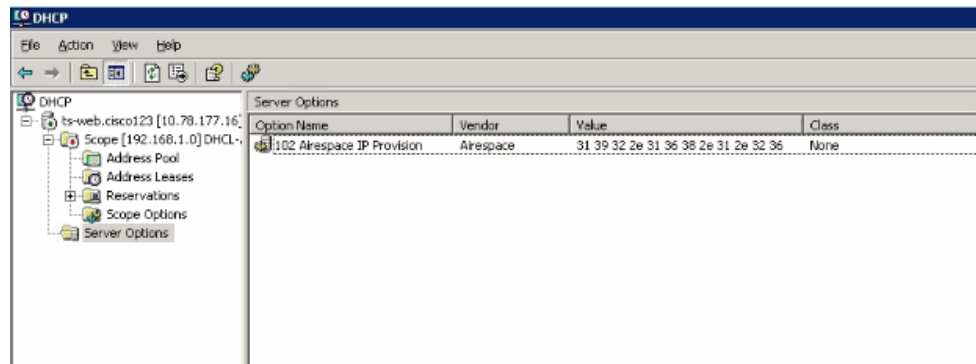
DHCP

File Action View Help

DHCP
ts-web.cisco123 [10.78.177.16]
Scope [192.168.1.0] DHCL-
Address Pool
Address Leases
Reservations
Scope Options
Server Options

Server Options

| Option Name | Vendor | Value | Class |
|---|---|---|---|
| 102 Airespace IP Provision | Airespace | 31 39 32 2e 31 36 38 2e 31 2e 32 36 | None |